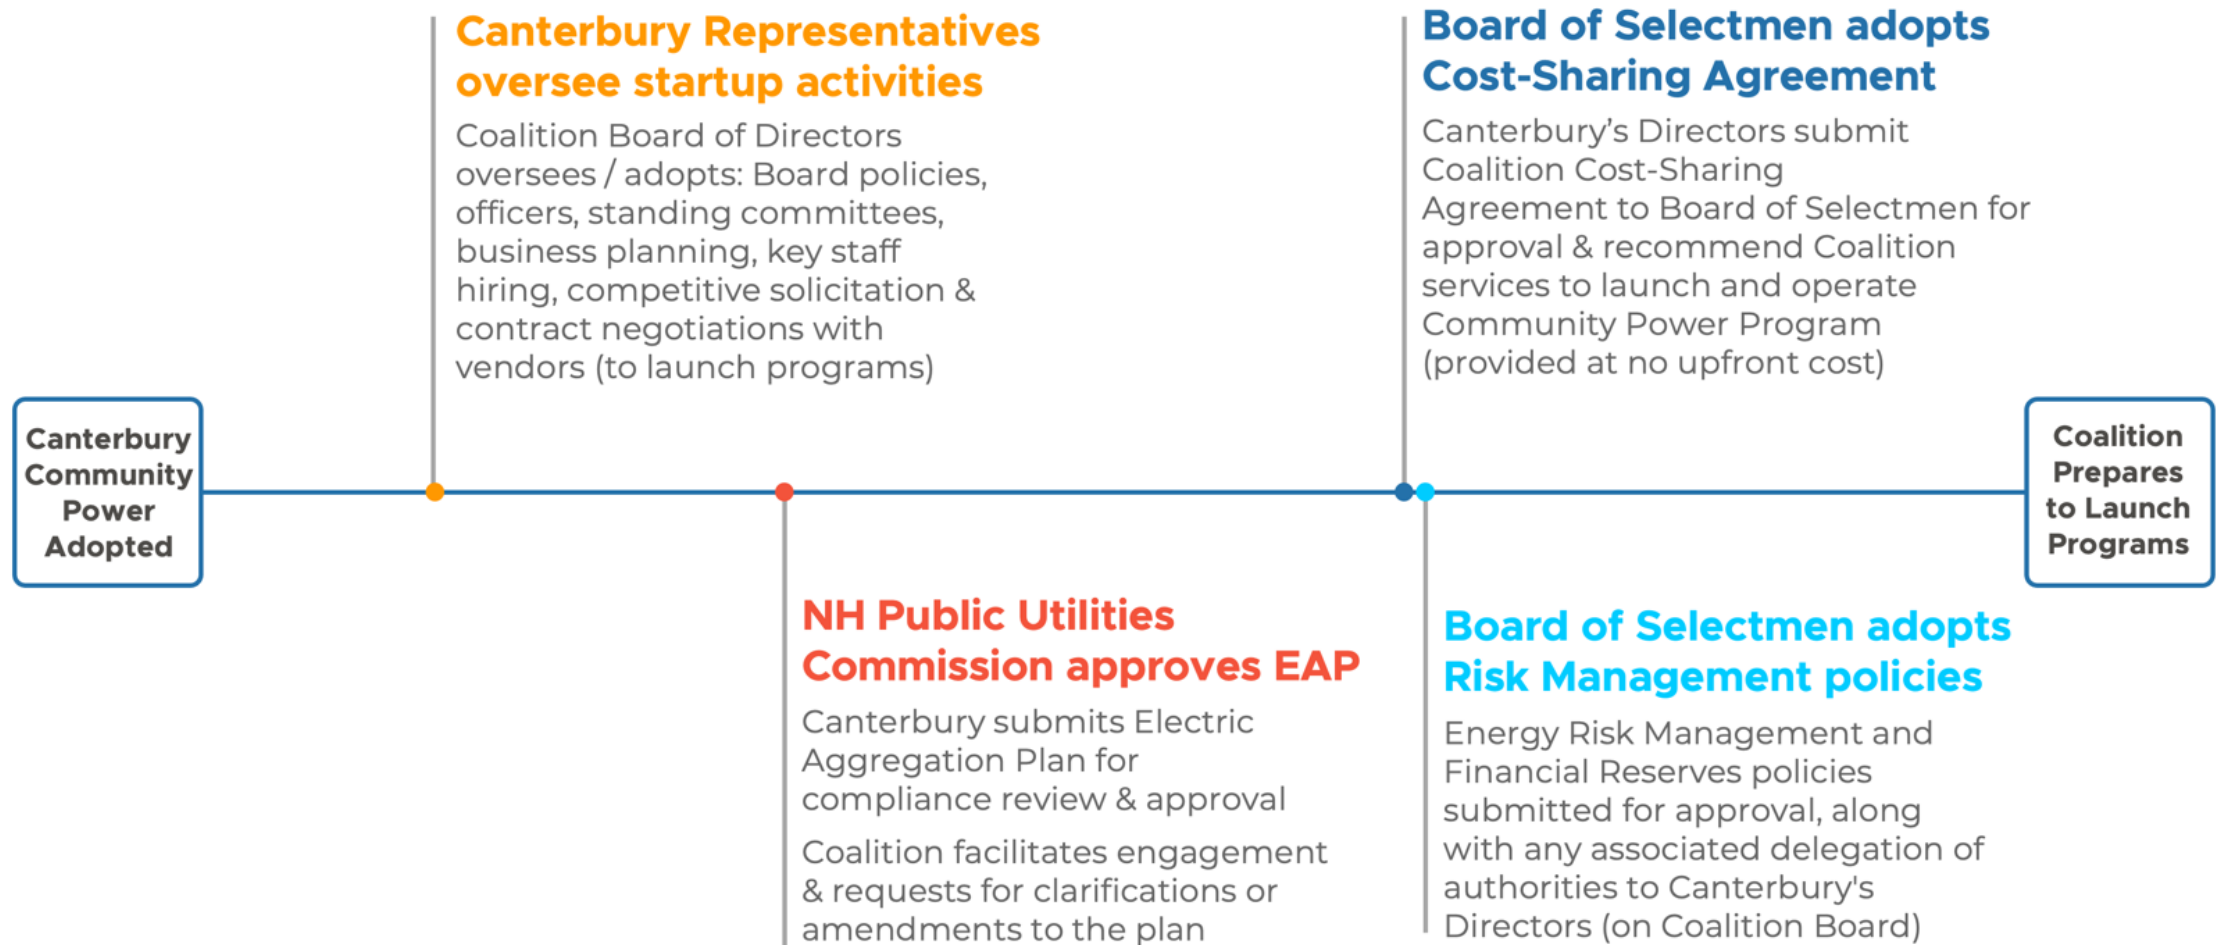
Canterbury Community Power Adopted

Canterbury Representatives oversee startup activities

Coalition Board of Directors oversees / adopts: Board policies, officers, standing committees, business planning, key staff hiring, competitive solicitation & contract negotiations with vendors (to launch programs)

NH Public Utilities Commission approves EAP

Canterbury submits Electric Aggregation Plan for compliance review & approval

Coalition facilitates engagement & requests for clarifications or amendments to the plan

Board of Selectmen adopts Cost-Sharing Agreement

Canterbury's Directors submit Coalition Cost-Sharing Agreement to Board of Selectmen for approval & recommend Coalition services to launch and operate Community Power Program (provided at no upfront cost)

Board of Selectmen adopts Risk Management policies

Energy Risk Management and Financial Reserves policies submitted for approval, along with any associated delegation of authorities to Canterbury's Directors (on Coalition Board)

Coalition Prepares to Launch Programs